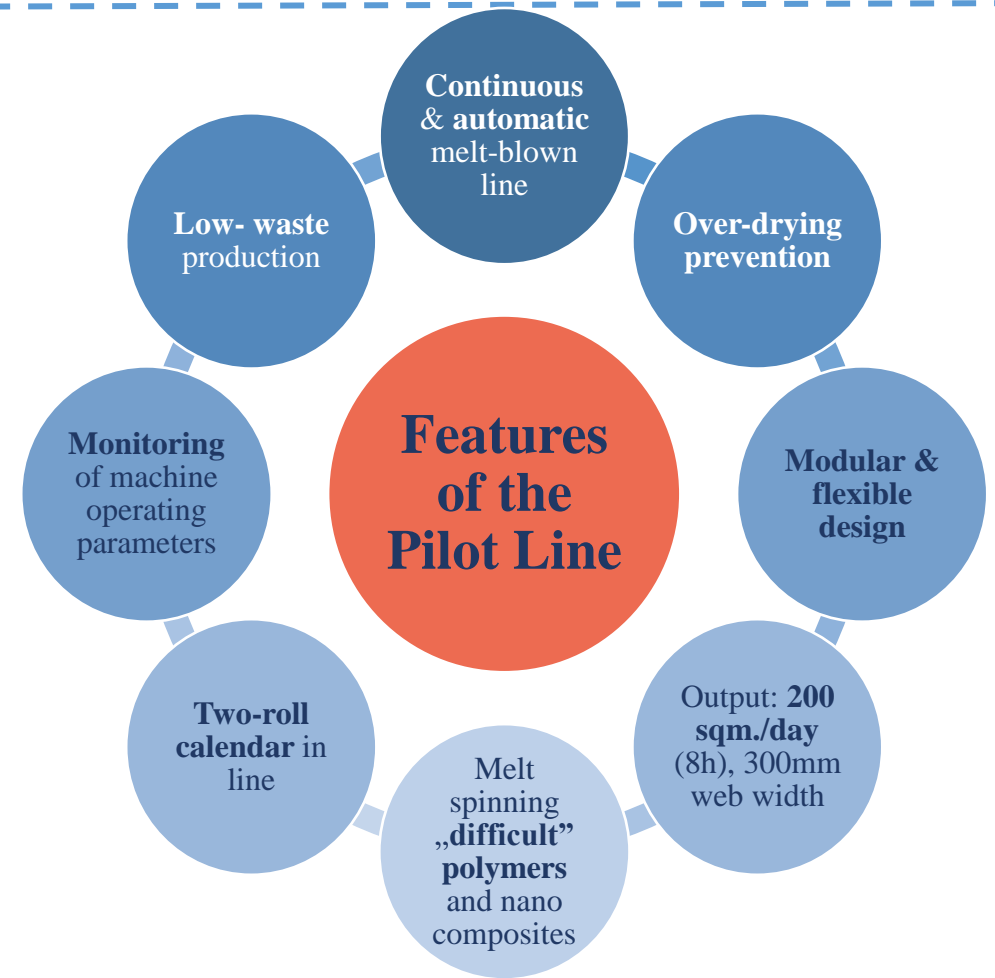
Features of the Pilot Line

Continuous & automatic melt-blown line

Over-drying prevention

Modular & flexible design

Output: 200 sqm./day (8h), 300mm web width

Melt spinning „difficult" polymers and nano composites

Two-roll calendar in line

Monitoring of machine operating parameters

Low- waste production